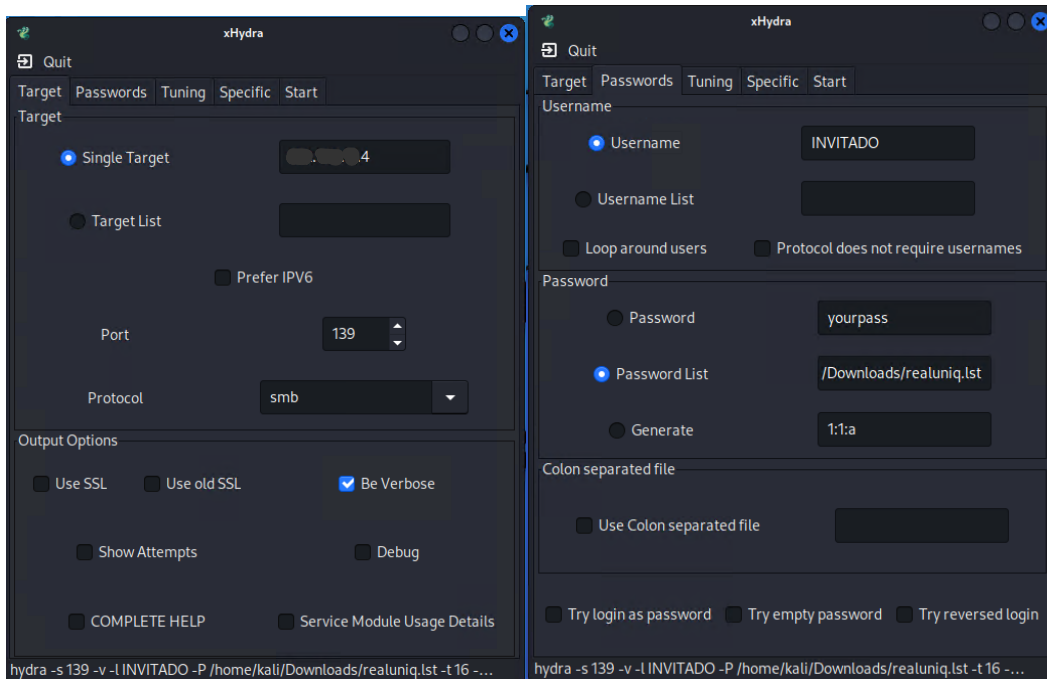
xHydra

Quit

Target Passwords Tuning Specific Start

Target

Single Target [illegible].4

Target List

Prefer IPV6

Port 139

Protocol smb

Output Options

Use SSL Use old SSL Be Verbose

Show Attempts Debug

COMPLETE HELP Service Module Usage Details

hydra -s 139 -v -l INVITADO -P /home/kali/Downloads/realuniq.lst -t 16 -...

xHydra

Quit

Target Passwords Tuning Specific Start

Username

Username INVITADO

Username List

Loop around users Protocol does not require usernames

Password

Password yourpass

Password List /Downloads/realuniq.lst

Generate 1:1:a

Colon separated file

Use Colon separated file

Try login as password Try empty password Try reversed login

hydra -s 139 -v -l INVITADO -P /home/kali/Downloads/realuniq.lst -t 16 -...